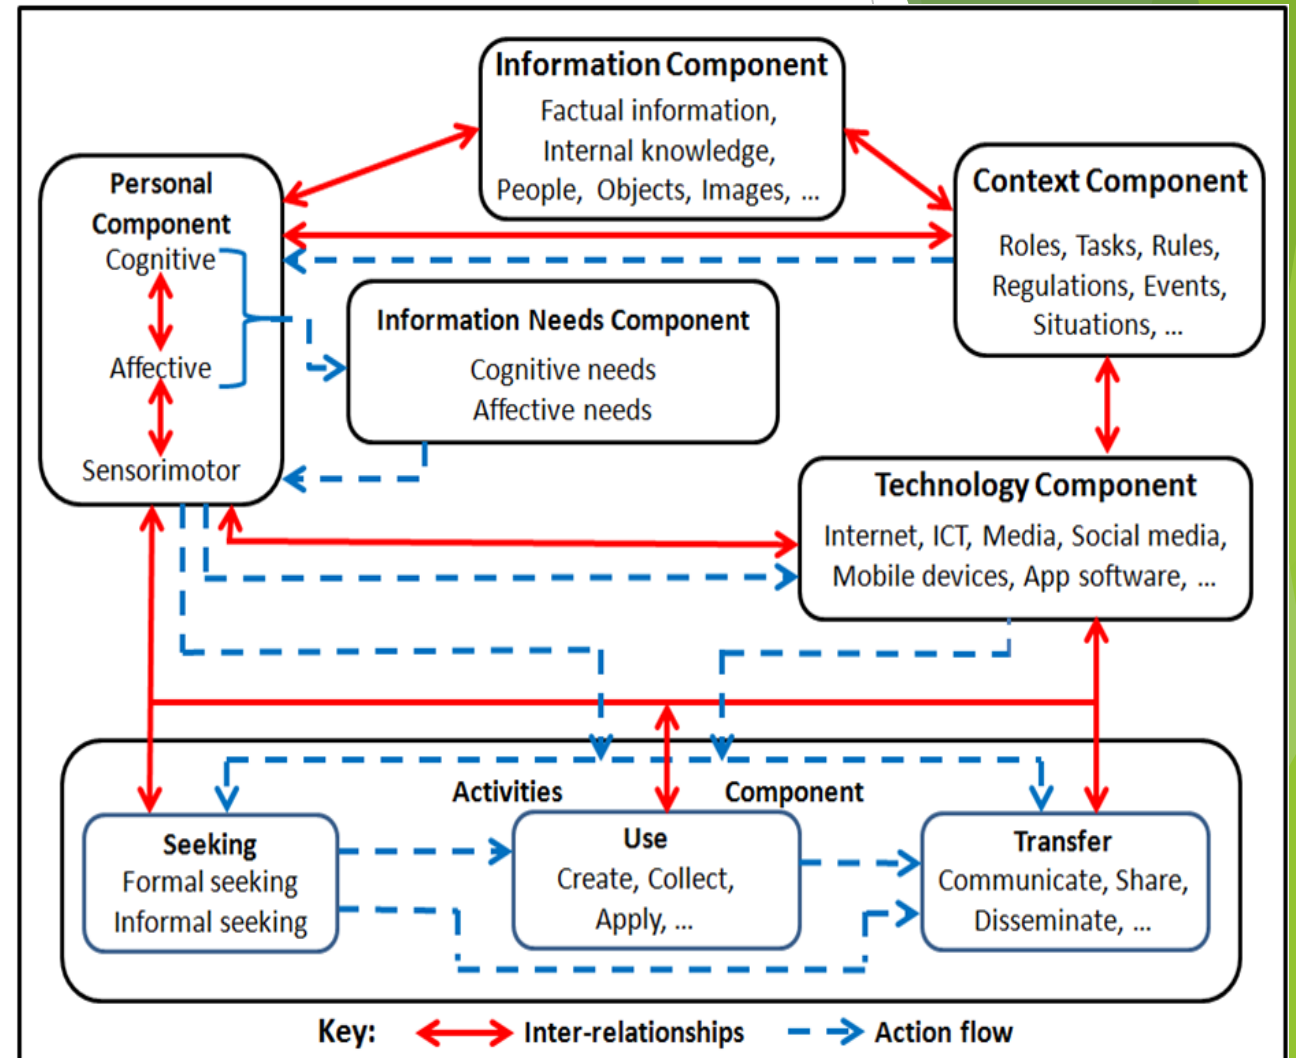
Information Component
Factual information,
Internal knowledge,
People, Objects, Images, ...

Personal Component
Cognitive
Affective
Sensorimotor

Context Component
Roles, Tasks, Rules,
Regulations, Events,
Situations, ...

Information Needs Component
Cognitive needs
Affective needs

Technology Component
Internet, ICT, Media, Social media,
Mobile devices, App software, ...

Activities Component

Seeking
Formal seeking
Informal seeking

Use
Create, Collect,
Apply, ...

Transfer
Communicate, Share,
Disseminate, ...

Key: Inter-relationships Action flow